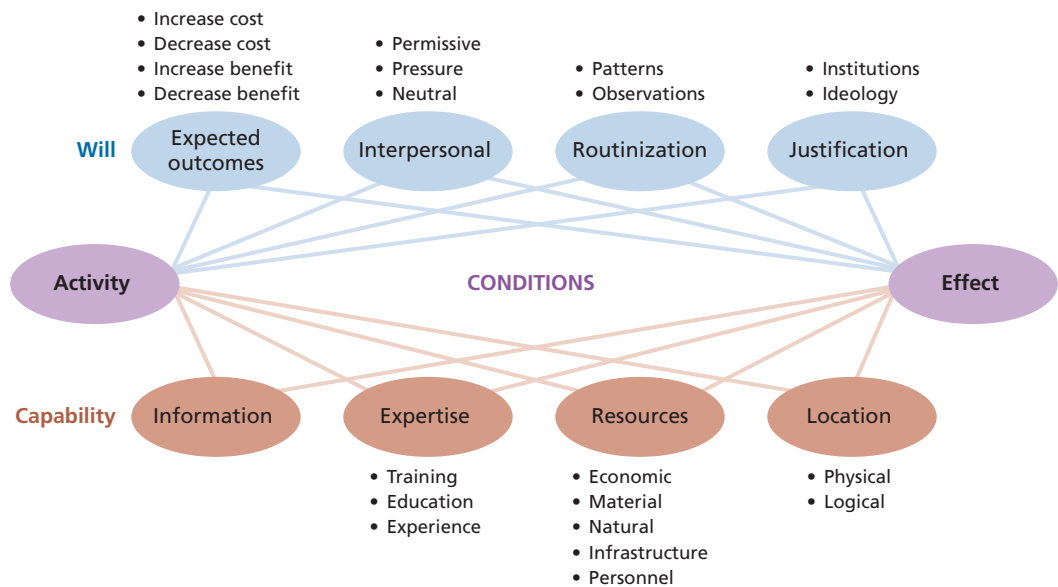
• Increase cost
• Decrease cost
• Increase benefit
• Decrease benefit

• Permissive
• Pressure
• Neutral

• Patterns
• Observations

• Institutions
• Ideology

Will

Expected outcomes

Interpersonal

Routinization

Justification

Activity

CONDITIONS

Effect

Capability

Information

Expertise

Resources

Location

• Training
• Education
• Experience

• Economic
• Material
• Natural
• Infrastructure
• Personnel

• Physical
• Logical